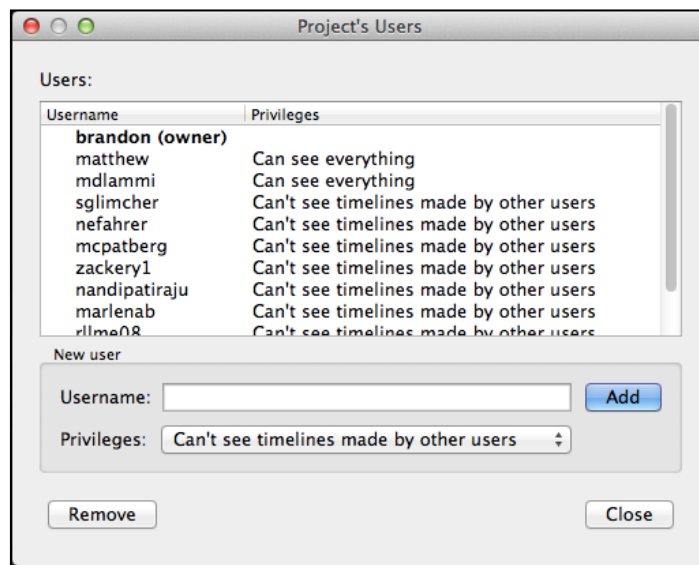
Project's Users

Users:

| Username | Privileges |
|---|---|
| brandon (owner) | |
| matthew | Can see everything |
| mdlammi | Can see everything |
| sglimcher | Can't see timelines made by other users |
| nefahrer | Can't see timelines made by other users |
| mcpatberg | Can't see timelines made by other users |
| zackery1 | Can't see timelines made by other users |
| nandipatiraju | Can't see timelines made by other users |
| marlenab | Can't see timelines made by other users |
| rllme08 | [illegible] |

New user

Username:

Add

Privileges: Can't see timelines made by other users

Remove

Close